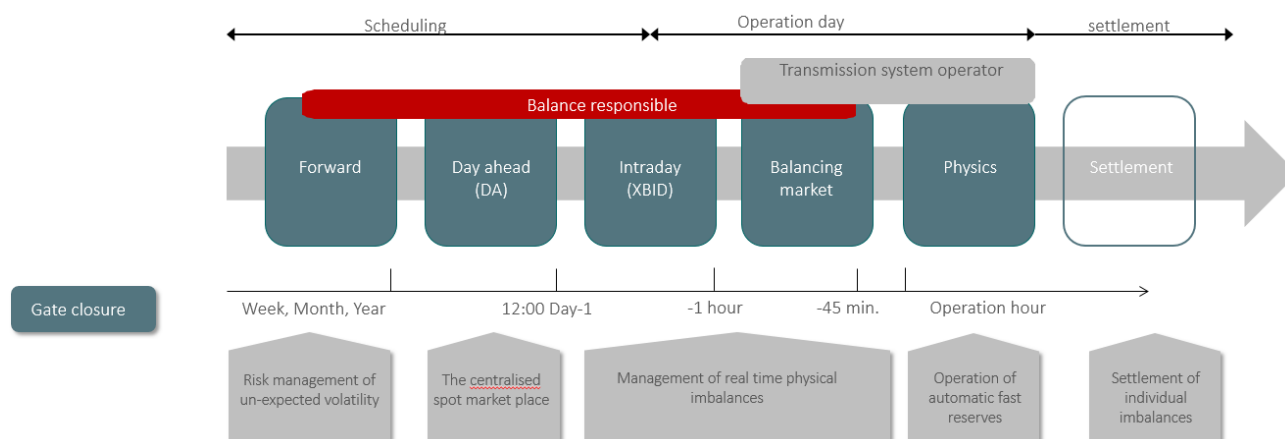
Scheduling

Operation day

settlement

Transmission system operator

Balance responsible

Forward

Day ahead (DA)

Intraday (XBID)

Balancing market

Physics

Settlement

Gate closure

Week, Month, Year

12:00 Day-1

-1 hour

-45 min.

Operation hour

Risk management of un-expected volatility

The centralised spot market place

Management of real time physical imbalances

Operation of automatic fast reserves

Settlement of individual imbalances